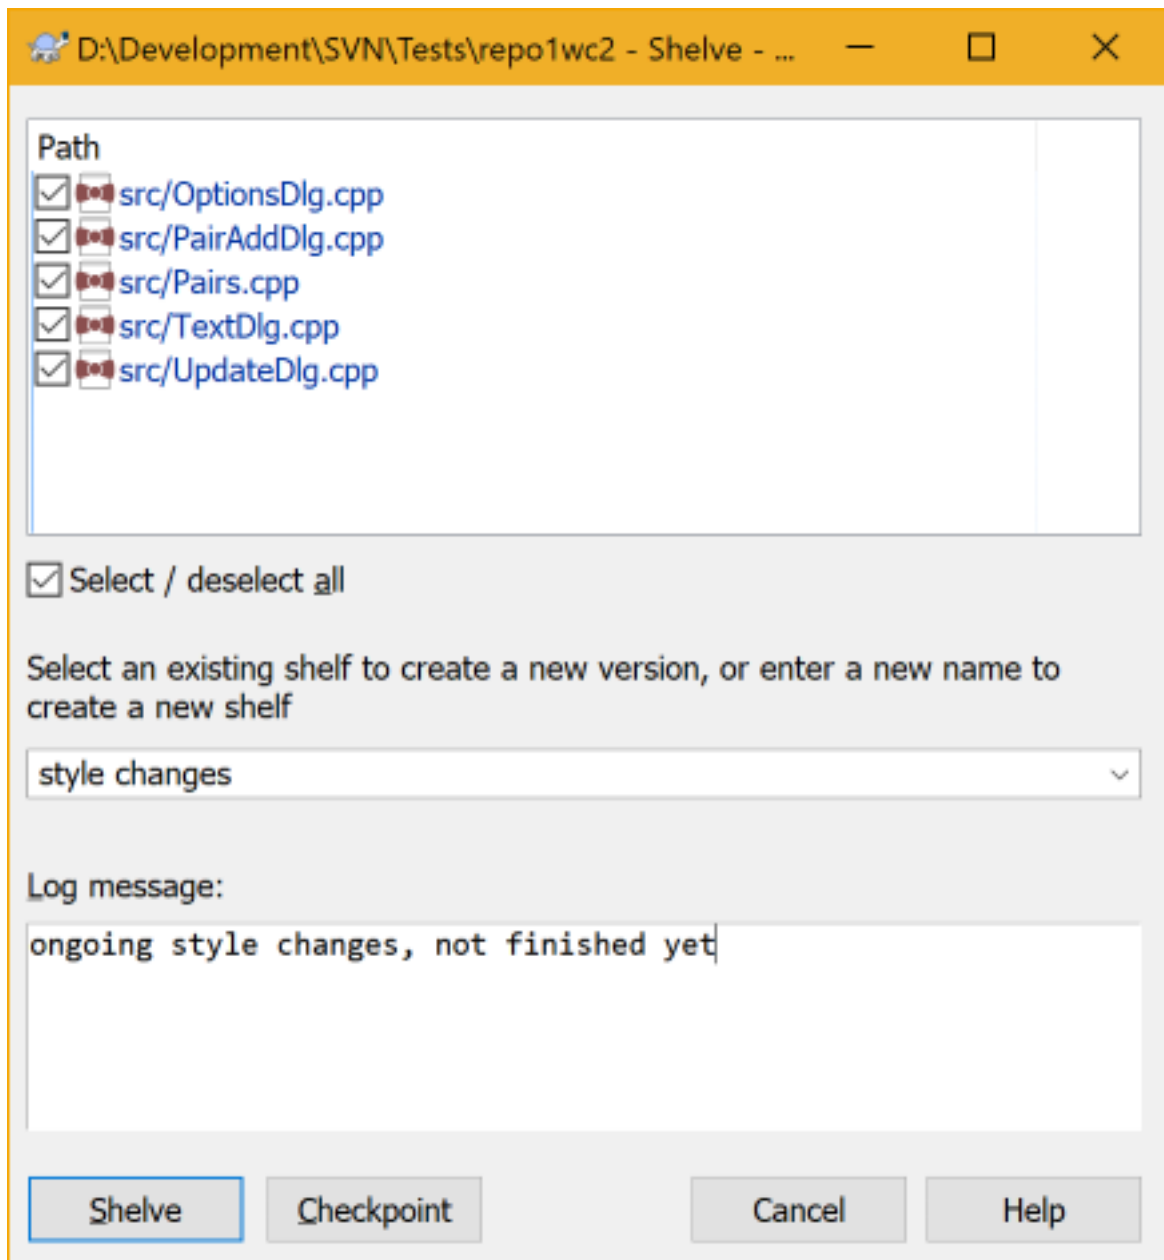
D:\Development\SVN\Tests\repo1wc2 - Shelve - ...

Path
src/OptionsDlg.cpp
src/PairAddDlg.cpp
src/Pairs.cpp
src/TextDlg.cpp
src/UpdateDlg.cpp

Select / deselect all

Select an existing shelf to create a new version, or enter a new name to create a new shelf

style changes

Log message:

ongoing style changes, not finished yet

Shelve
Checkpoint
Cancel
Help